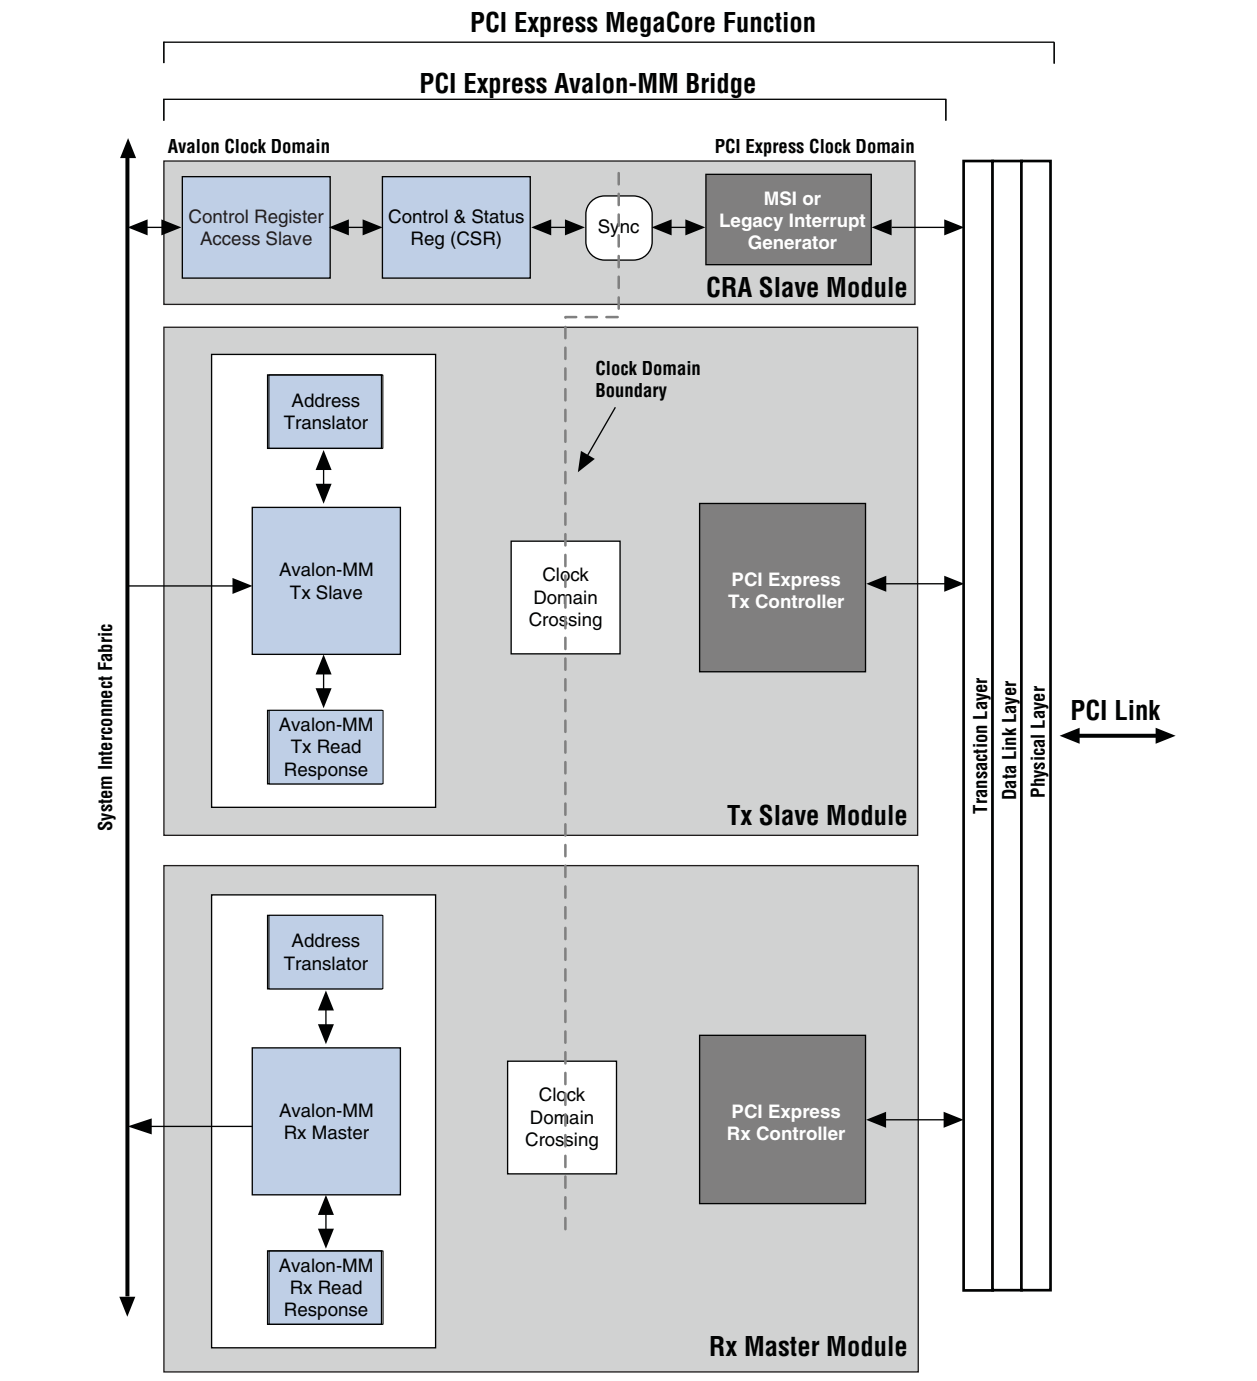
PCI Express MegaCore Function

PCI Express Avalon-MM Bridge

Avalon Clock Domain

PCI Express Clock Domain

Control Register Access Slave

Control & Status Reg (CSR)

Sync

MSI or Legacy Interrupt Generator

CRA Slave Module

Clock Domain Boundary

Address Translator

Avalon-MM Tx Slave

Clock Domain Crossing

PCI Express Tx Controller

Avalon-MM Tx Read Response

Tx Slave Module

System Interconnect Fabric

Transaction Layer

Data Link Layer

Physical Layer

PCI Link

Address Translator

Avalon-MM Rx Master

Clock Domain Crossing

PCI Express Rx Controller

Avalon-MM Rx Read Response

Rx Master Module